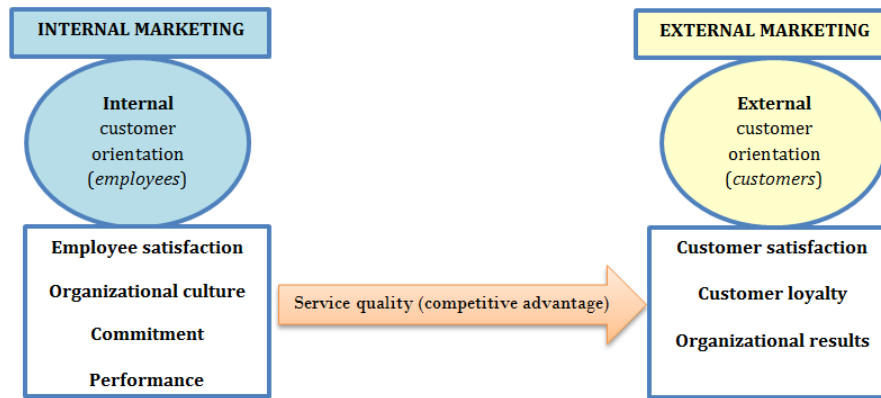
INTERNAL MARKETING

Internal customer orientation (*employees*)

Employee satisfaction

Organizational culture

Commitment

Performance

Service quality (competitive advantage)

EXTERNAL MARKETING

External customer orientation (*customers*)

Customer satisfaction

Customer loyalty

Organizational results